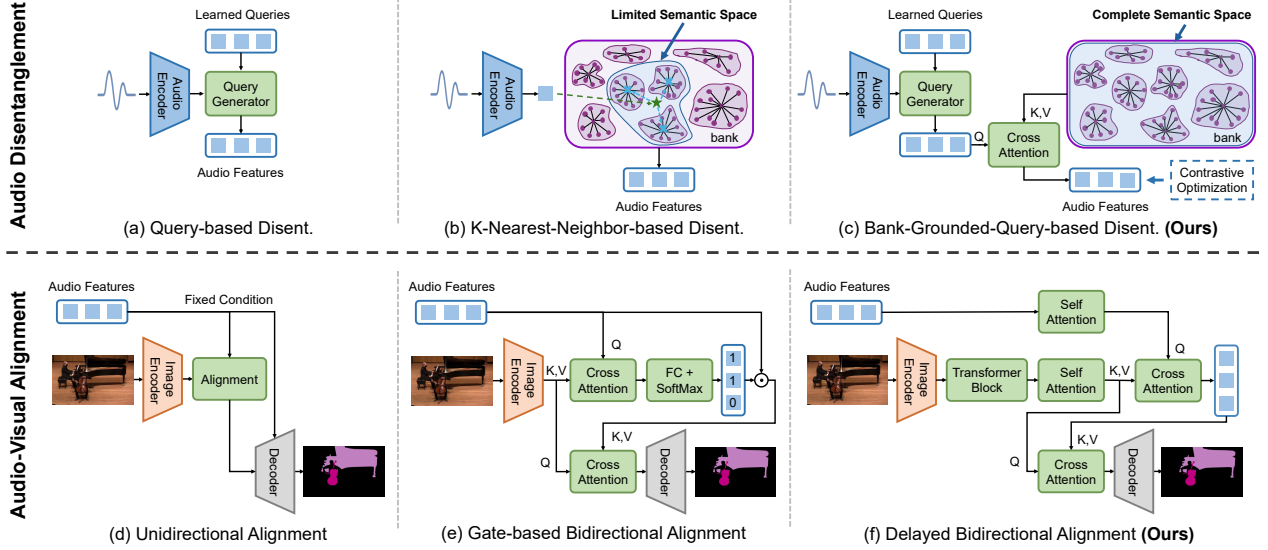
Audio Disentanglement

Learned Queries
Audio Encoder
Query Generator
Audio Features
(a) Query-based Disent.

Limited Semantic Space
Audio Encoder
bank
Audio Features
(b) K-Nearest-Neighbor-based Disent.

Learned Queries
Complete Semantic Space
Audio Encoder
Query Generator
K,V
Q
Cross Attention
bank
Audio Features
Contrastive Optimization
(c) Bank-Grounded-Query-based Disent. (Ours)

Audio-Visual Alignment

Audio Features
Fixed Condition
Image Encoder
Alignment
Decoder
(d) Unidirectional Alignment

Audio Features
Q
Image Encoder
K,V
Cross Attention
FC + SoftMax
1
1
0
K,V
Q
Cross Attention
Decoder
(e) Gate-based Bidirectional Alignment

Audio Features
Self Attention
Q
Image Encoder
Transformer Block
Self Attention
K,V
Cross Attention
K,V
Q
Cross Attention
Decoder
(f) Delayed Bidirectional Alignment (Ours)